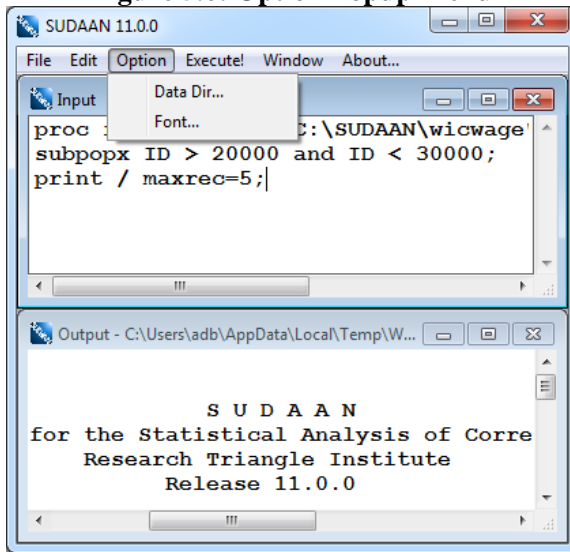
SUDAAN 11.0.0

File Edit Option Execute! Window About...

Input

Data Dir...
Font...

proc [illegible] C:\SUDAAN\wicwage'
subpopx ID > 20000 and ID < 30000;
print / maxrec=5;

Output - C:\Users\adb\AppData\Local\Temp\W...

S U D A A N
for the Statistical Analysis of Corre
Research Triangle Institute
Release 11.0.0